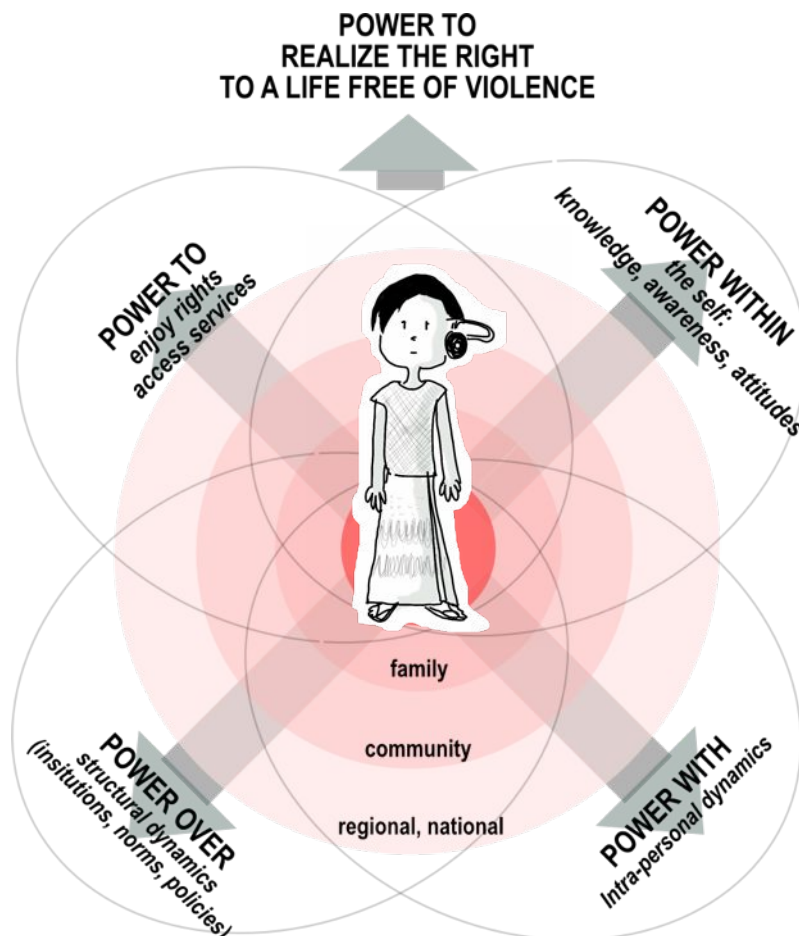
POWER TO
REALIZE THE RIGHT
TO A LIFE FREE OF VIOLENCE

POWER TO
enjoy rights
access services

POWER WITHIN
the self:
knowledge, awareness, attitudes

family

community

regional, national

POWER OVER
structural dynamics
(insitutions, norms, policies)

POWER WITH
Intra-personal dynamics